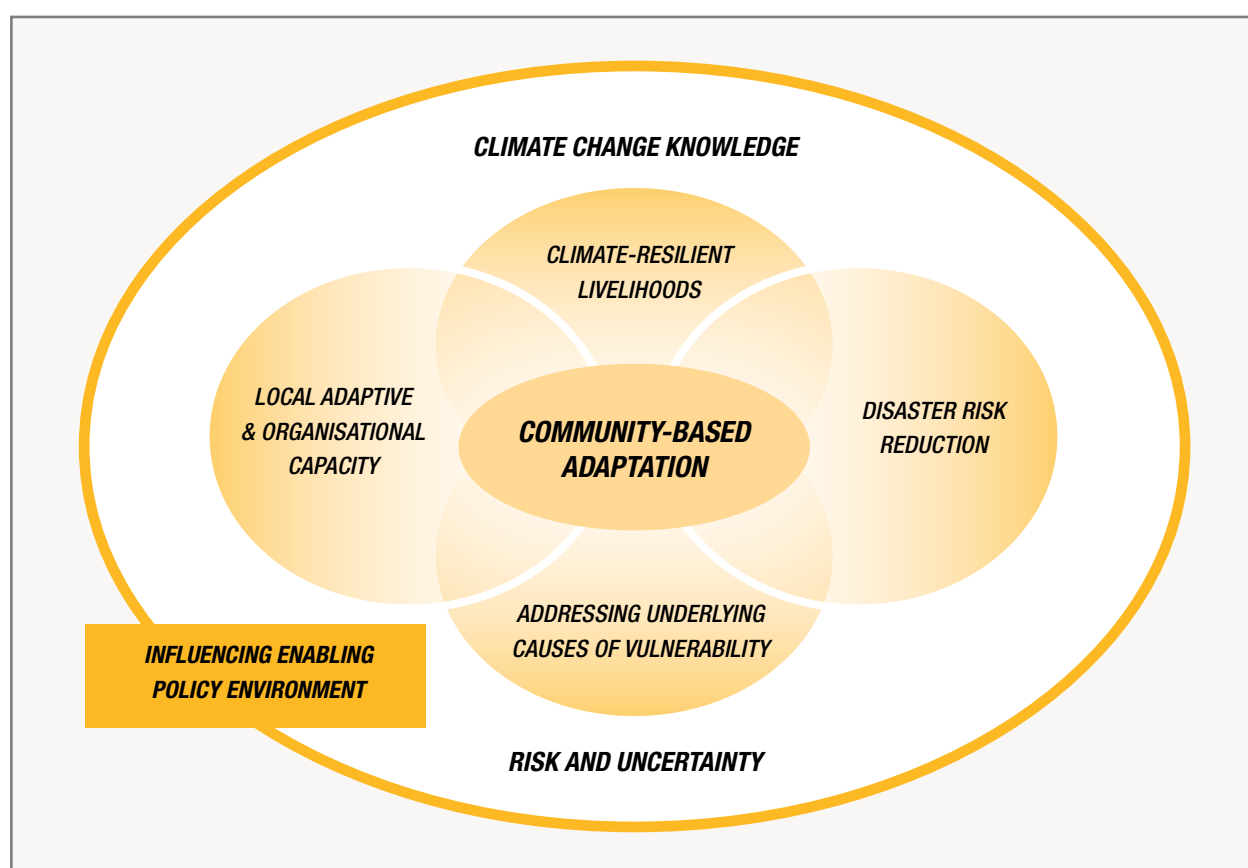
CLIMATE CHANGE KNOWLEDGE

CLIMATE-RESILIENT LIVELIHOODS

LOCAL ADAPTIVE & ORGANISATIONAL CAPACITY

COMMUNITY-BASED ADAPTATION

DISASTER RISK REDUCTION

ADDRESSING UNDERLYING CAUSES OF VULNERABILITY

INFLUENCING ENABLING POLICY ENVIRONMENT

RISK AND UNCERTAINTY